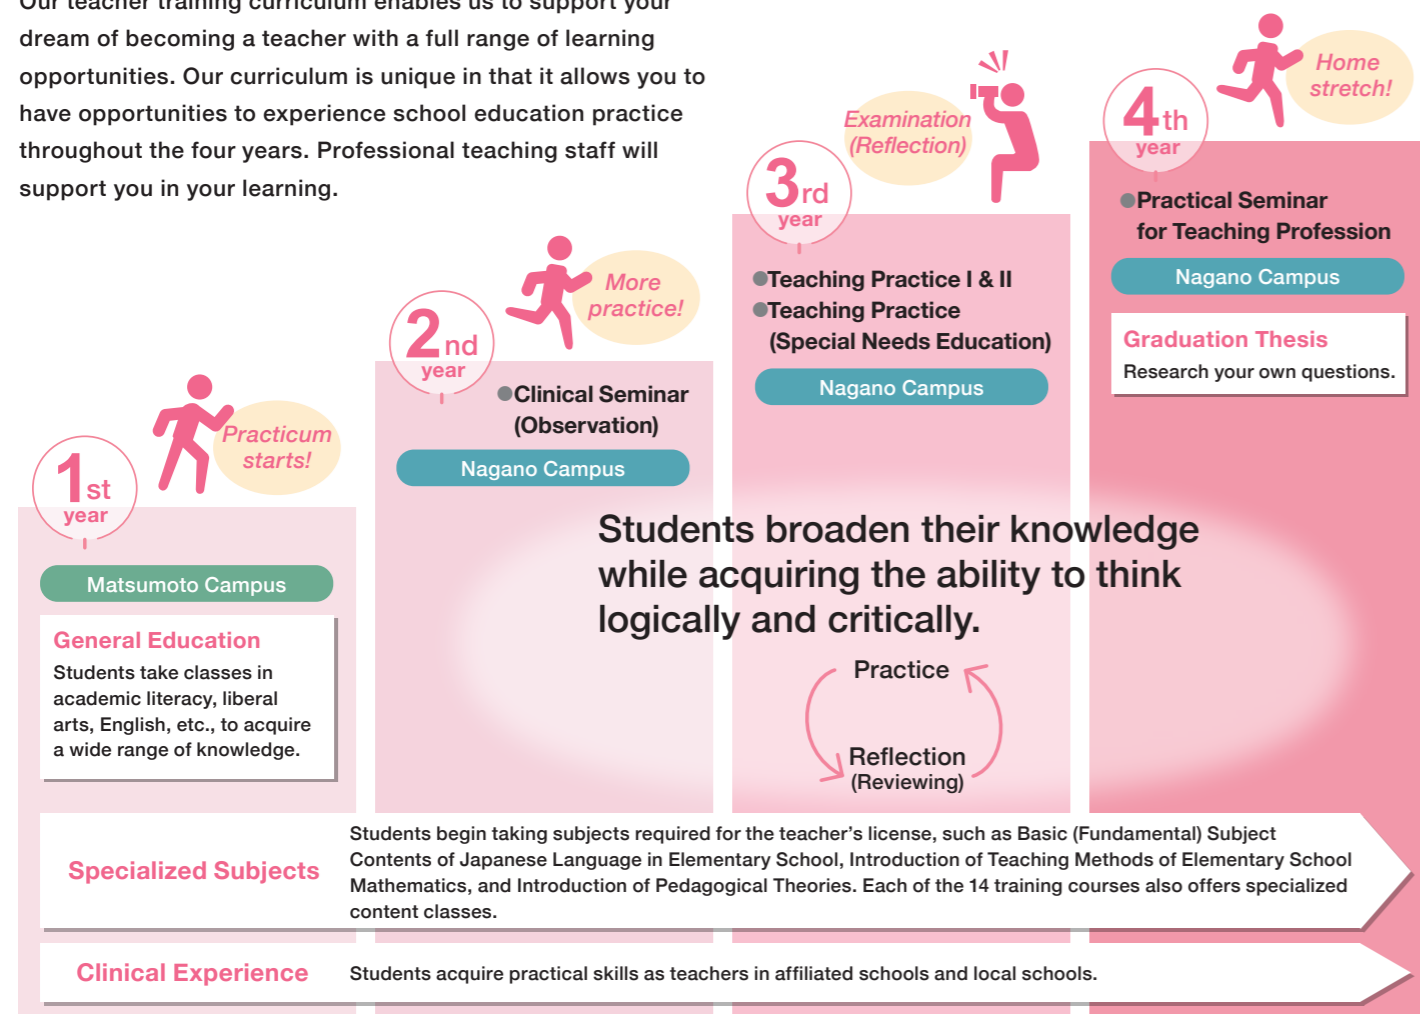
Our teacher training curriculum enables us to support your dream of becoming a teacher with a full range of learning opportunities. Our curriculum is unique in that it allows you to have opportunities to experience school education practice throughout the four years. Professional teaching staff will support you in your learning.

1st year

Practicum starts!

Matsumoto Campus

General Education

Students take classes in academic literacy, liberal arts, English, etc., to acquire a wide range of knowledge.

2nd year

More practice!

●Clinical Seminar (Observation)

Nagano Campus

3rd year

Examination (Reflection)

●Teaching Practice I & II
●Teaching Practice (Special Needs Education)

Nagano Campus

4th year

Home stretch!

●Practical Seminar for Teaching Profession

Nagano Campus

Graduation Thesis

Research your own questions.

Students broaden their knowledge while acquiring the ability to think logically and critically.

Practice

Reflection (Reviewing)

Specialized Subjects

Students begin taking subjects required for the teacher's license, such as Basic (Fundamental) Subject Contents of Japanese Language in Elementary School, Introduction of Teaching Methods of Elementary School Mathematics, and Introduction of Pedagogical Theories. Each of the 14 training courses also offers specialized content classes.

Clinical Experience

Students acquire practical skills as teachers in affiliated schools and local schools.